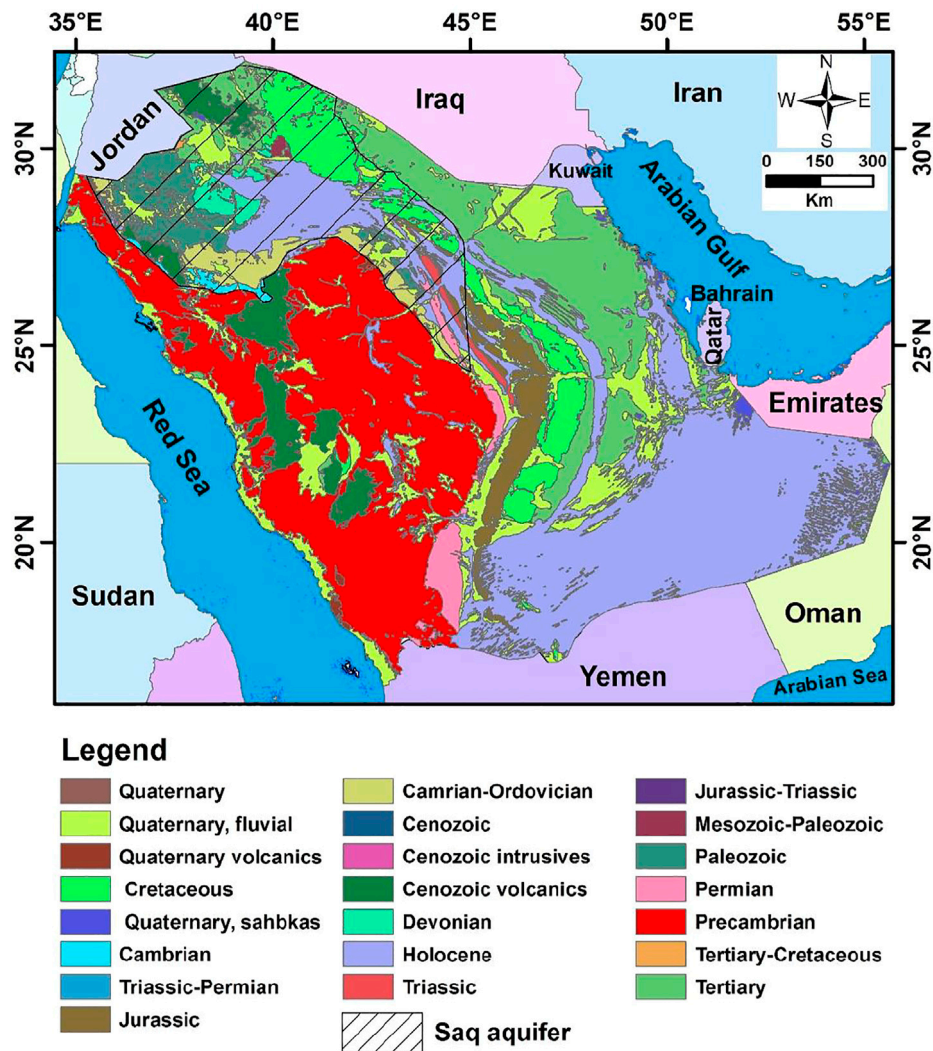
35°E 40°E 45°E 50°E 55°E

30°N 25°N 20°N

30°N 25°N 20°N

N
W E
S

0 150 300
Km

Iraq
Iran
Jordan
Kuwait
Arabian Gulf
Bahrain
Qatar
Emirates
Red Sea
Sudan
Oman
Yemen
Arabian Sea

Legend

Quaternary
Quaternary, fluvial
Quaternary volcanics
Cretaceous
Quaternary, sahbkas
Cambrian
Triassic-Permian
Jurassic

Camrian-Ordovician
Cenozoic
Cenozoic intrusives
Cenozoic volcanics
Devonian
Holocene
Triassic
Saq aquifer

Jurassic-Triassic
Mesozoic-Paleozoic
Paleozoic
Permian
Precambrian
Tertiary-Cretaceous
Tertiary